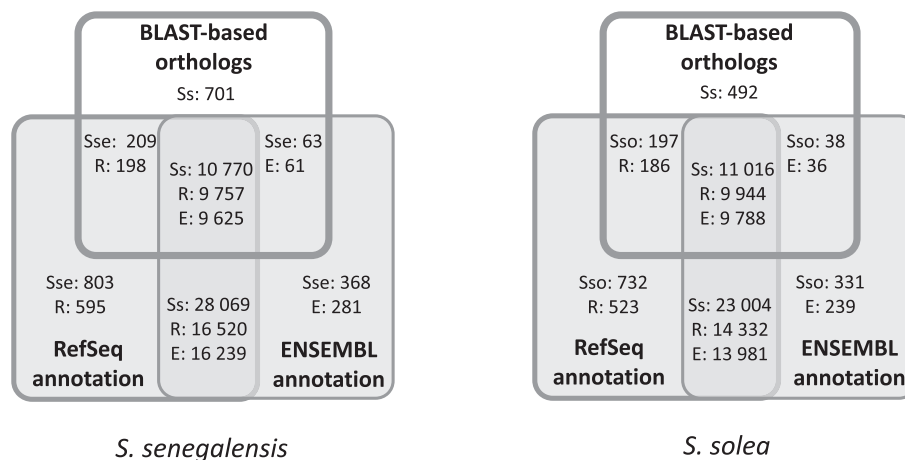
BLAST-based orthologs
Ss: 701

Sse: 209
R: 198

Ss: 10 770
R: 9 757
E: 9 625

Sse: 63
E: 61

Sse: 803
R: 595

Ss: 28 069
R: 16 520
E: 16 239

Sse: 368
E: 281

RefSeq annotation

ENSEMBL annotation

S. senegalensis

BLAST-based orthologs
Ss: 492

Sso: 197
R: 186

Ss: 11 016
R: 9 944
E: 9 788

Sso: 38
E: 36

Sso: 732
R: 523

Ss: 23 004
R: 14 332
E: 13 981

Sso: 331
E: 239

RefSeq annotation

ENSEMBL annotation

S. solea